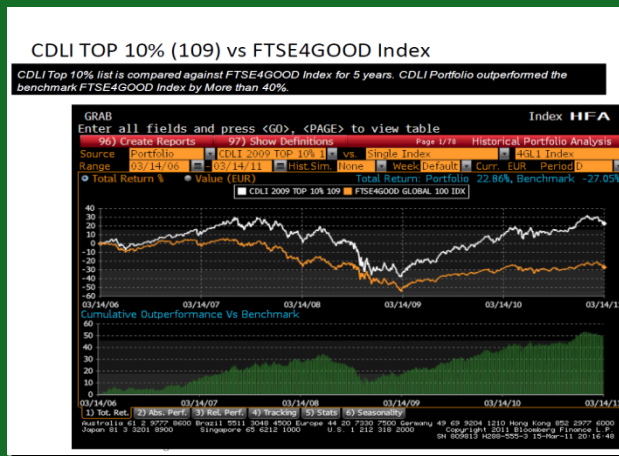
CDLI TOP 10% (109) vs FTSE4GOOD Index

CDLI Top 10% list is compared against FTSE4GOOD Index for 5 years. CDLI Portfolio outperformed the benchmark FTSE4GOOD Index by More than 40%.

GRAB Index HFA
Enter all fields and press <GO>, <PAGE> to view table
96) Create Reports 97) Show Definitions Page 1/78 Historical Portfolio Analysis
Source Portfolio CDLI 2009 TOP 10% 1 vs. Single Index 4GL1 Index
Range 03/14/06 - 03/14/11 Hist.Sim. None Week Default Curr. EUR Period D
Total Return % Value (EUR) Total Return: Portfolio 22.86%, Benchmark -27.05%
CDLI 2009 TOP 10% 109 FTSE4GOOD GLOBAL 100 IDX
40
30
20
10
0
-10
-20
-30
-40
-50
-60
03/14/06 03/14/07 03/14/08 03/14/09 03/14/10 03/14/11
Cumulative Outperformance Vs Benchmark
60
50
40
30
20
10
0
03/14/06 03/14/07 03/14/08 03/14/09 03/14/10 03/14/11
1) Tot. Ret. 2) Abs. Perf. 3) Rel. Perf. 4) Tracking 5) Stats 6) Seasonality
Australia 61 2 9777 8600 Brazil 5511 3048 4500 Europe 44 20 7330 7500 Germany 49 69 9204 1210 Hong Kong 852 2977 6000
Japan 81 3 3201 8900 Singapore 65 6212 1000 U.S. 1 212 318 2000 Copyright 2011 Bloomberg Finance L.P.
SN 809813 H288-555-3 15-Mar-11 20:16:48